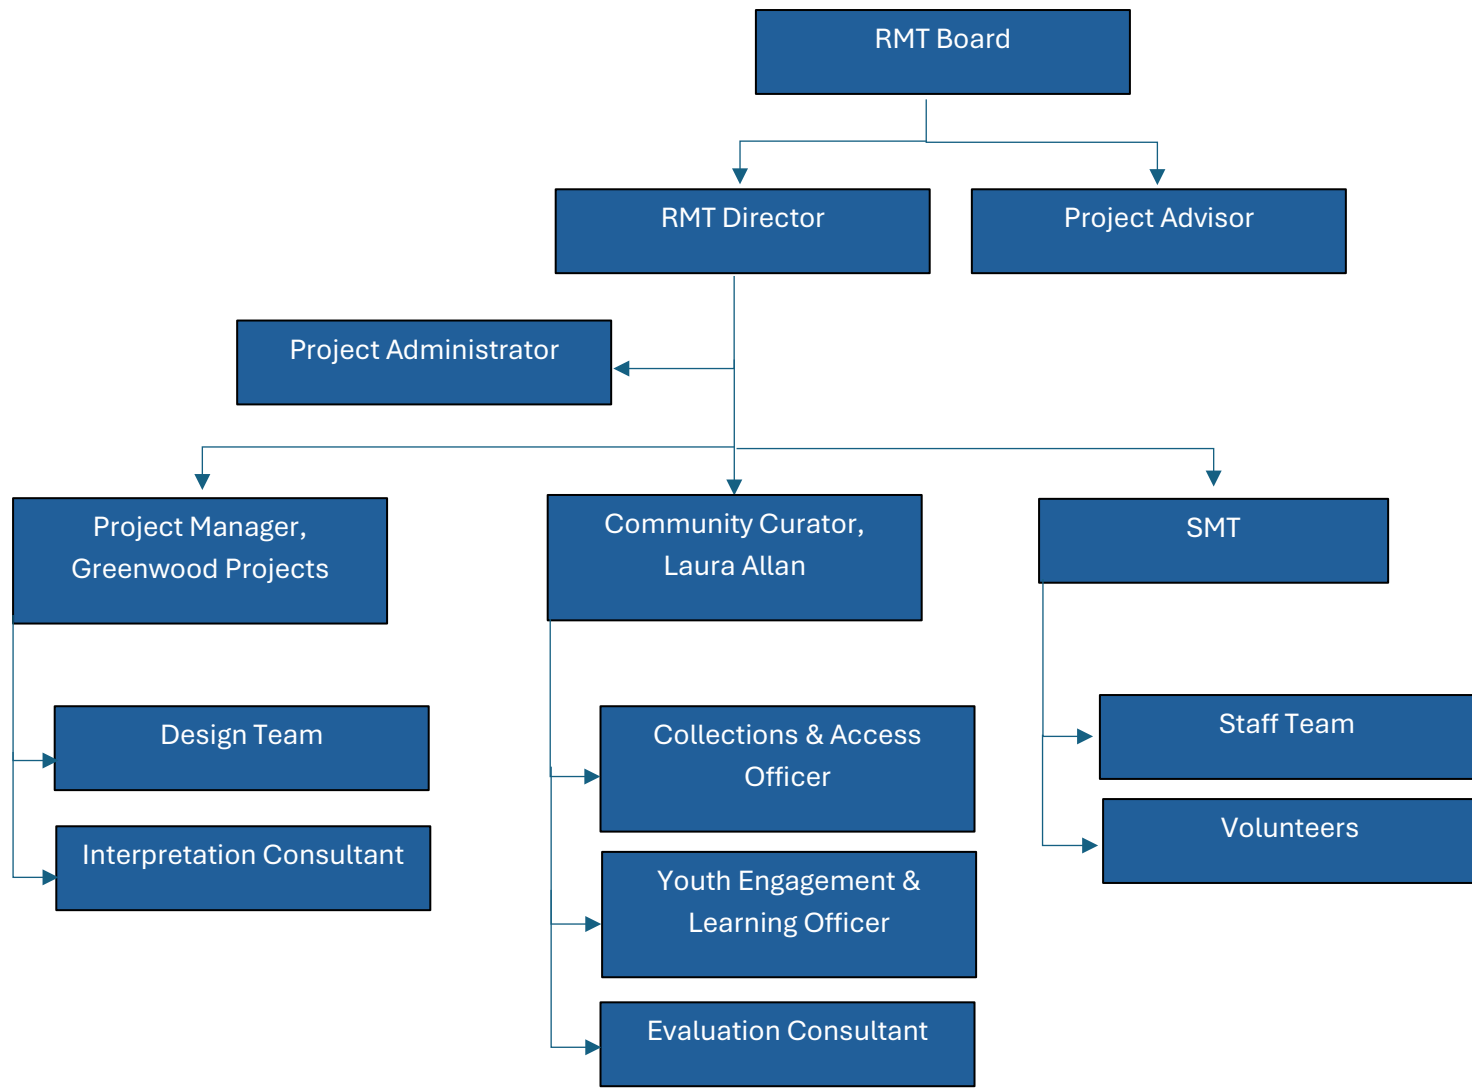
RMT Board

RMT Director

Project Advisor

Project Administrator

Project Manager, Greenwood Projects

Community Curator, Laura Allan

SMT

Design Team

Interpretation Consultant

Collections & Access Officer

Youth Engagement & Learning Officer

Evaluation Consultant

Staff Team

Volunteers